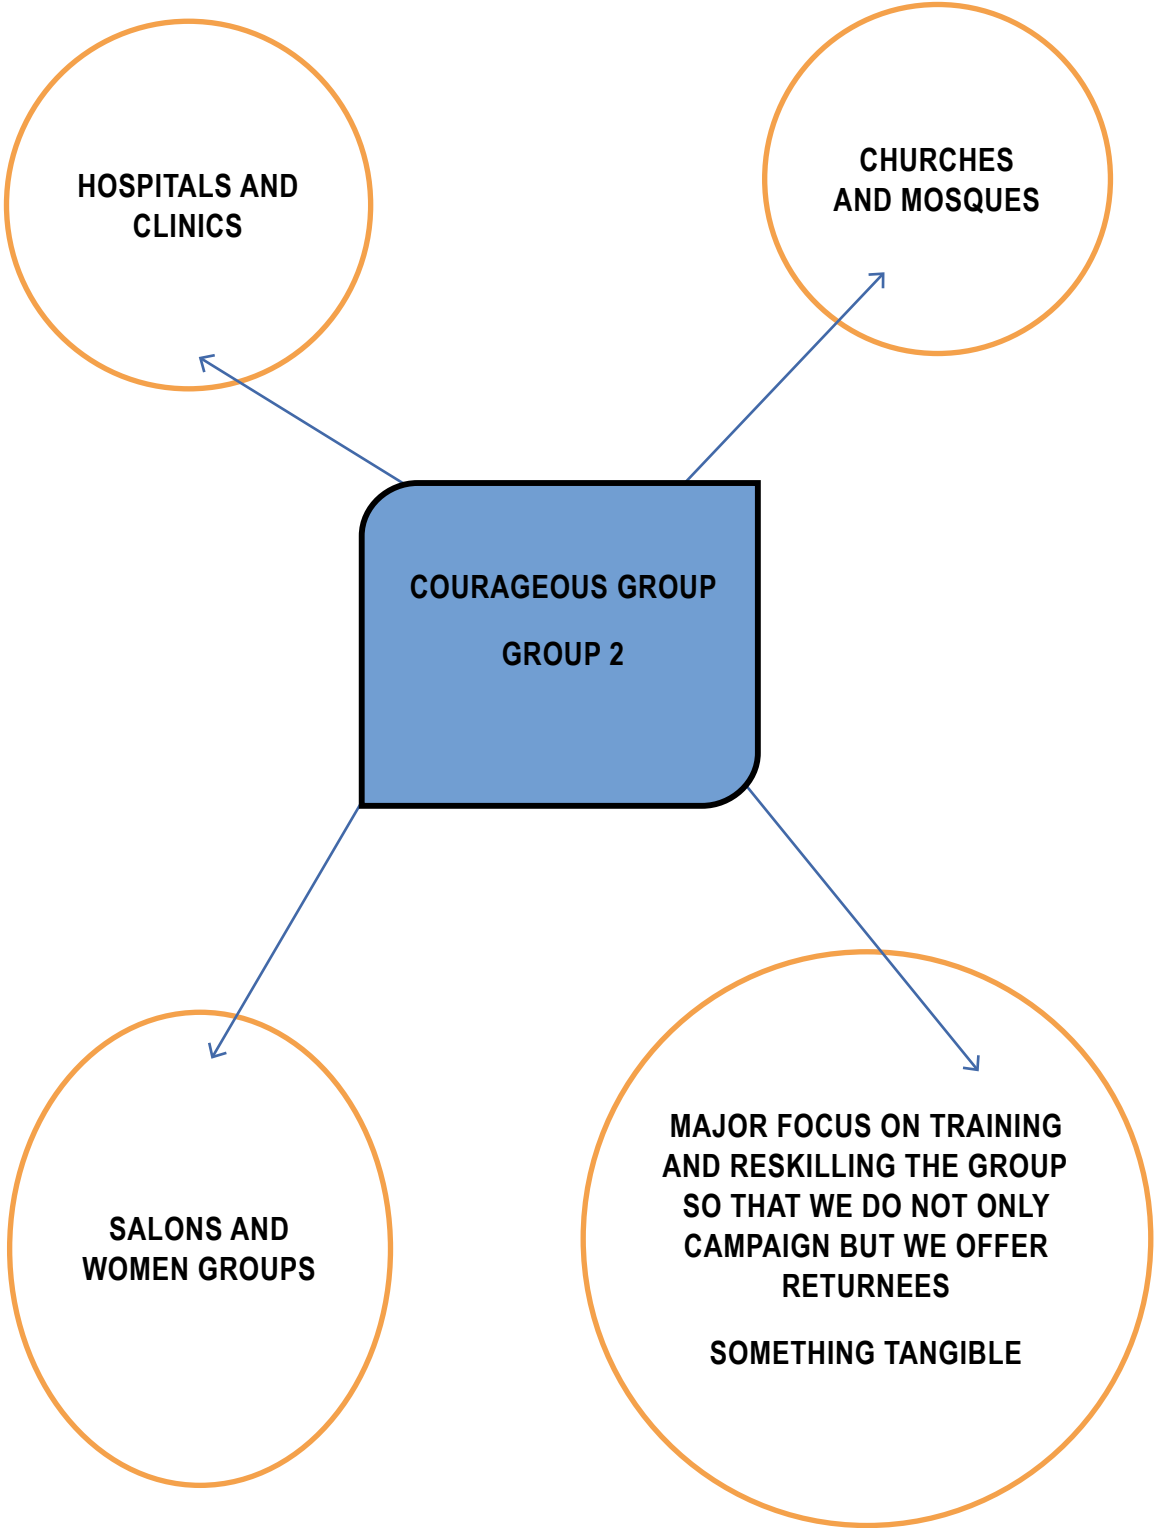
HOSPITALS AND CLINICS

CHURCHES AND MOSQUES

COURAGEOUS GROUP

GROUP 2

SALONS AND WOMEN GROUPS

MAJOR FOCUS ON TRAINING AND RESKILLING THE GROUP SO THAT WE DO NOT ONLY CAMPAIGN BUT WE OFFER RETURNEES

SOMETHING TANGIBLE